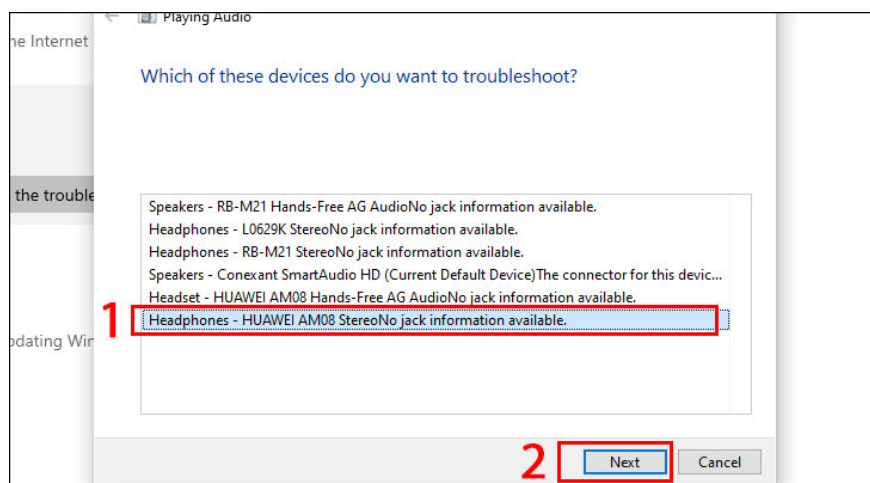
ne Internet

the trouble

odating Win

Playing Audio

Which of these devices do you want to troubleshoot?

Speakers - RB-M21 Hands-Free AG AudioNo jack information available.
Headphones - L0629K StereoNo jack information available.
Headphones - RB-M21 StereoNo jack information available.
Speakers - Conexant SmartAudio HD (Current Default Device)The connector for this devic...
Headset - HUAWEI AM08 Hands-Free AG AudioNo jack information available.
Headphones - HUAWEI AM08 StereoNo jack information available.

1

2

Next

Cancel